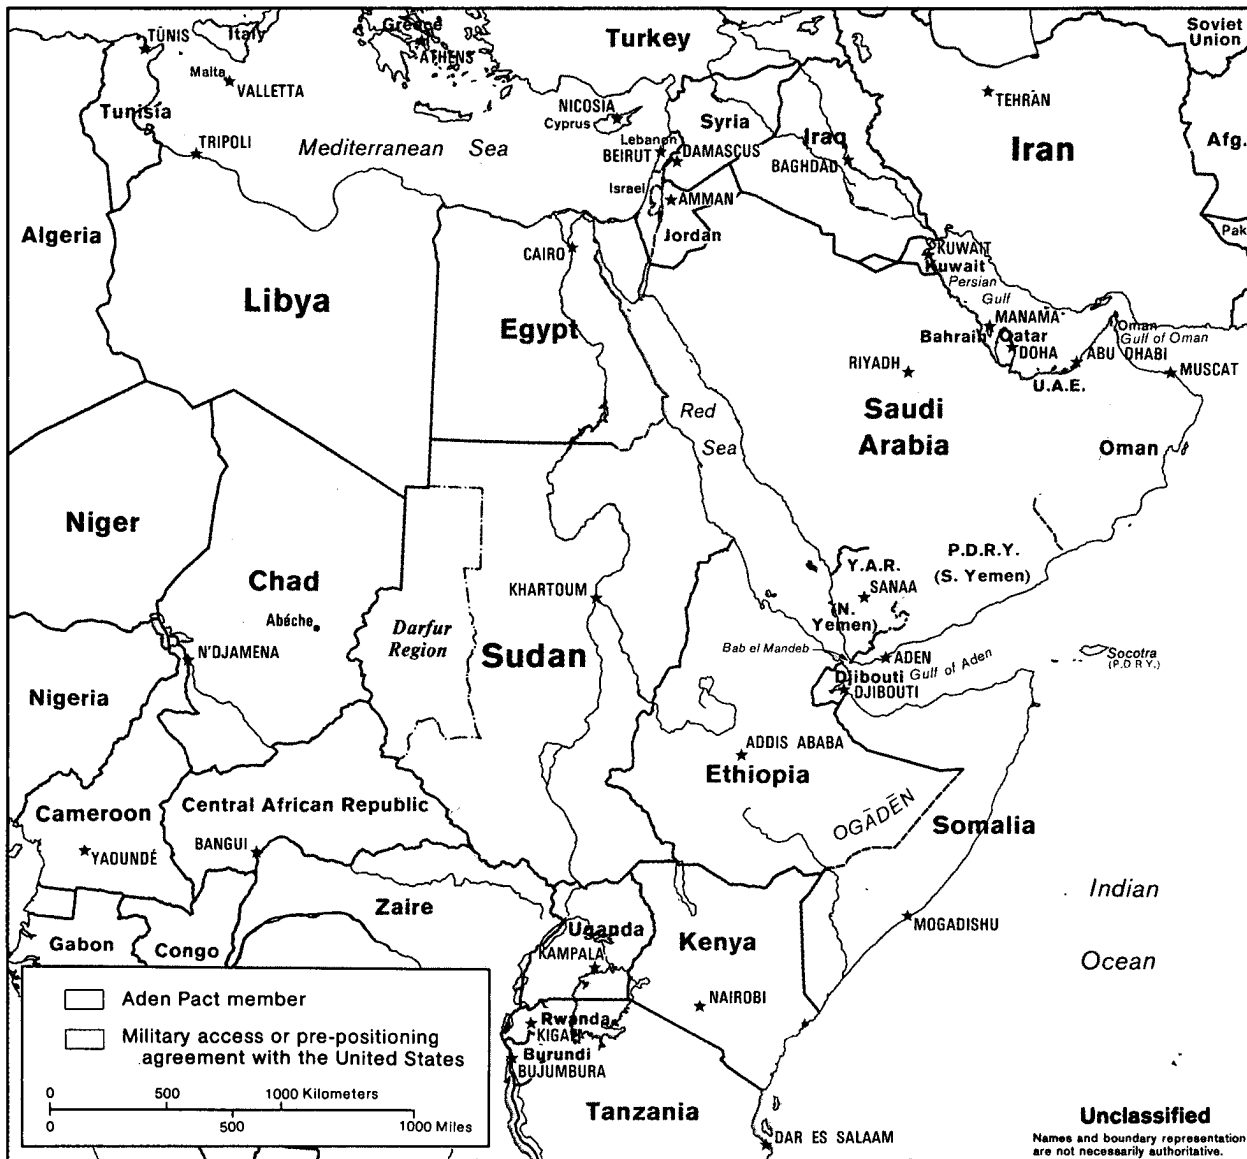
Greece
TŪNIS
Italy
ATHENS
Turkey
Soviet Union
Malta
VALLETTA
TEHRĀN
Tunisia
NICOSIA
Cyprus
Syria
Iraq
TRIPOLI
Mediterranean Sea
Lebanon
BEIRUT
DAMASCUS
BAGHDAD
Iran
Afg.
Israel
AMMAN
Jordan
Algeria
CAIRO
KUWAIT
Kuwait
Pak
Persian Gulf
Libya
Egypt
MANAMA
Bahrain
Qatar
DOHA
Oman
Gulf of Oman
ABU DHABI
RIYADH
MUSCAT
U.A.E.
Red Sea
Saudi Arabia
Oman
Niger
P.D.R.Y.
(S. Yemen)
Y.A.R.
SANAA
(N. Yemen)
Chad
KHARTOUM
Abéché
Darfur Region
Sudan
N'DJAMENA
Bab el Mandeb
ADEN
Socotra
(P.D.R.Y.)
Djibouti
Gulf of Aden
DJIBOUTI
Nigeria
ADDIS ABABA
Ethiopia
Cameroon
Central African Republic
OGĀDEN
Somalia
YAOUNDÉ
BANGUI
Zaire
Indian Ocean
MOGADISHU
Uganda
Gabon
Congo
KAMPALA
Kenya
NAIROBI
Rwanda
KIGALI
Burundi
BUJUMBURA
Tanzania
DAR ES SALAAM
Aden Pact member
Military access or pre-positioning agreement with the United States
0 500 1000 Kilometers
0 500 1000 Miles
Unclassified
Names and boundary representation are not necessarily authoritative.